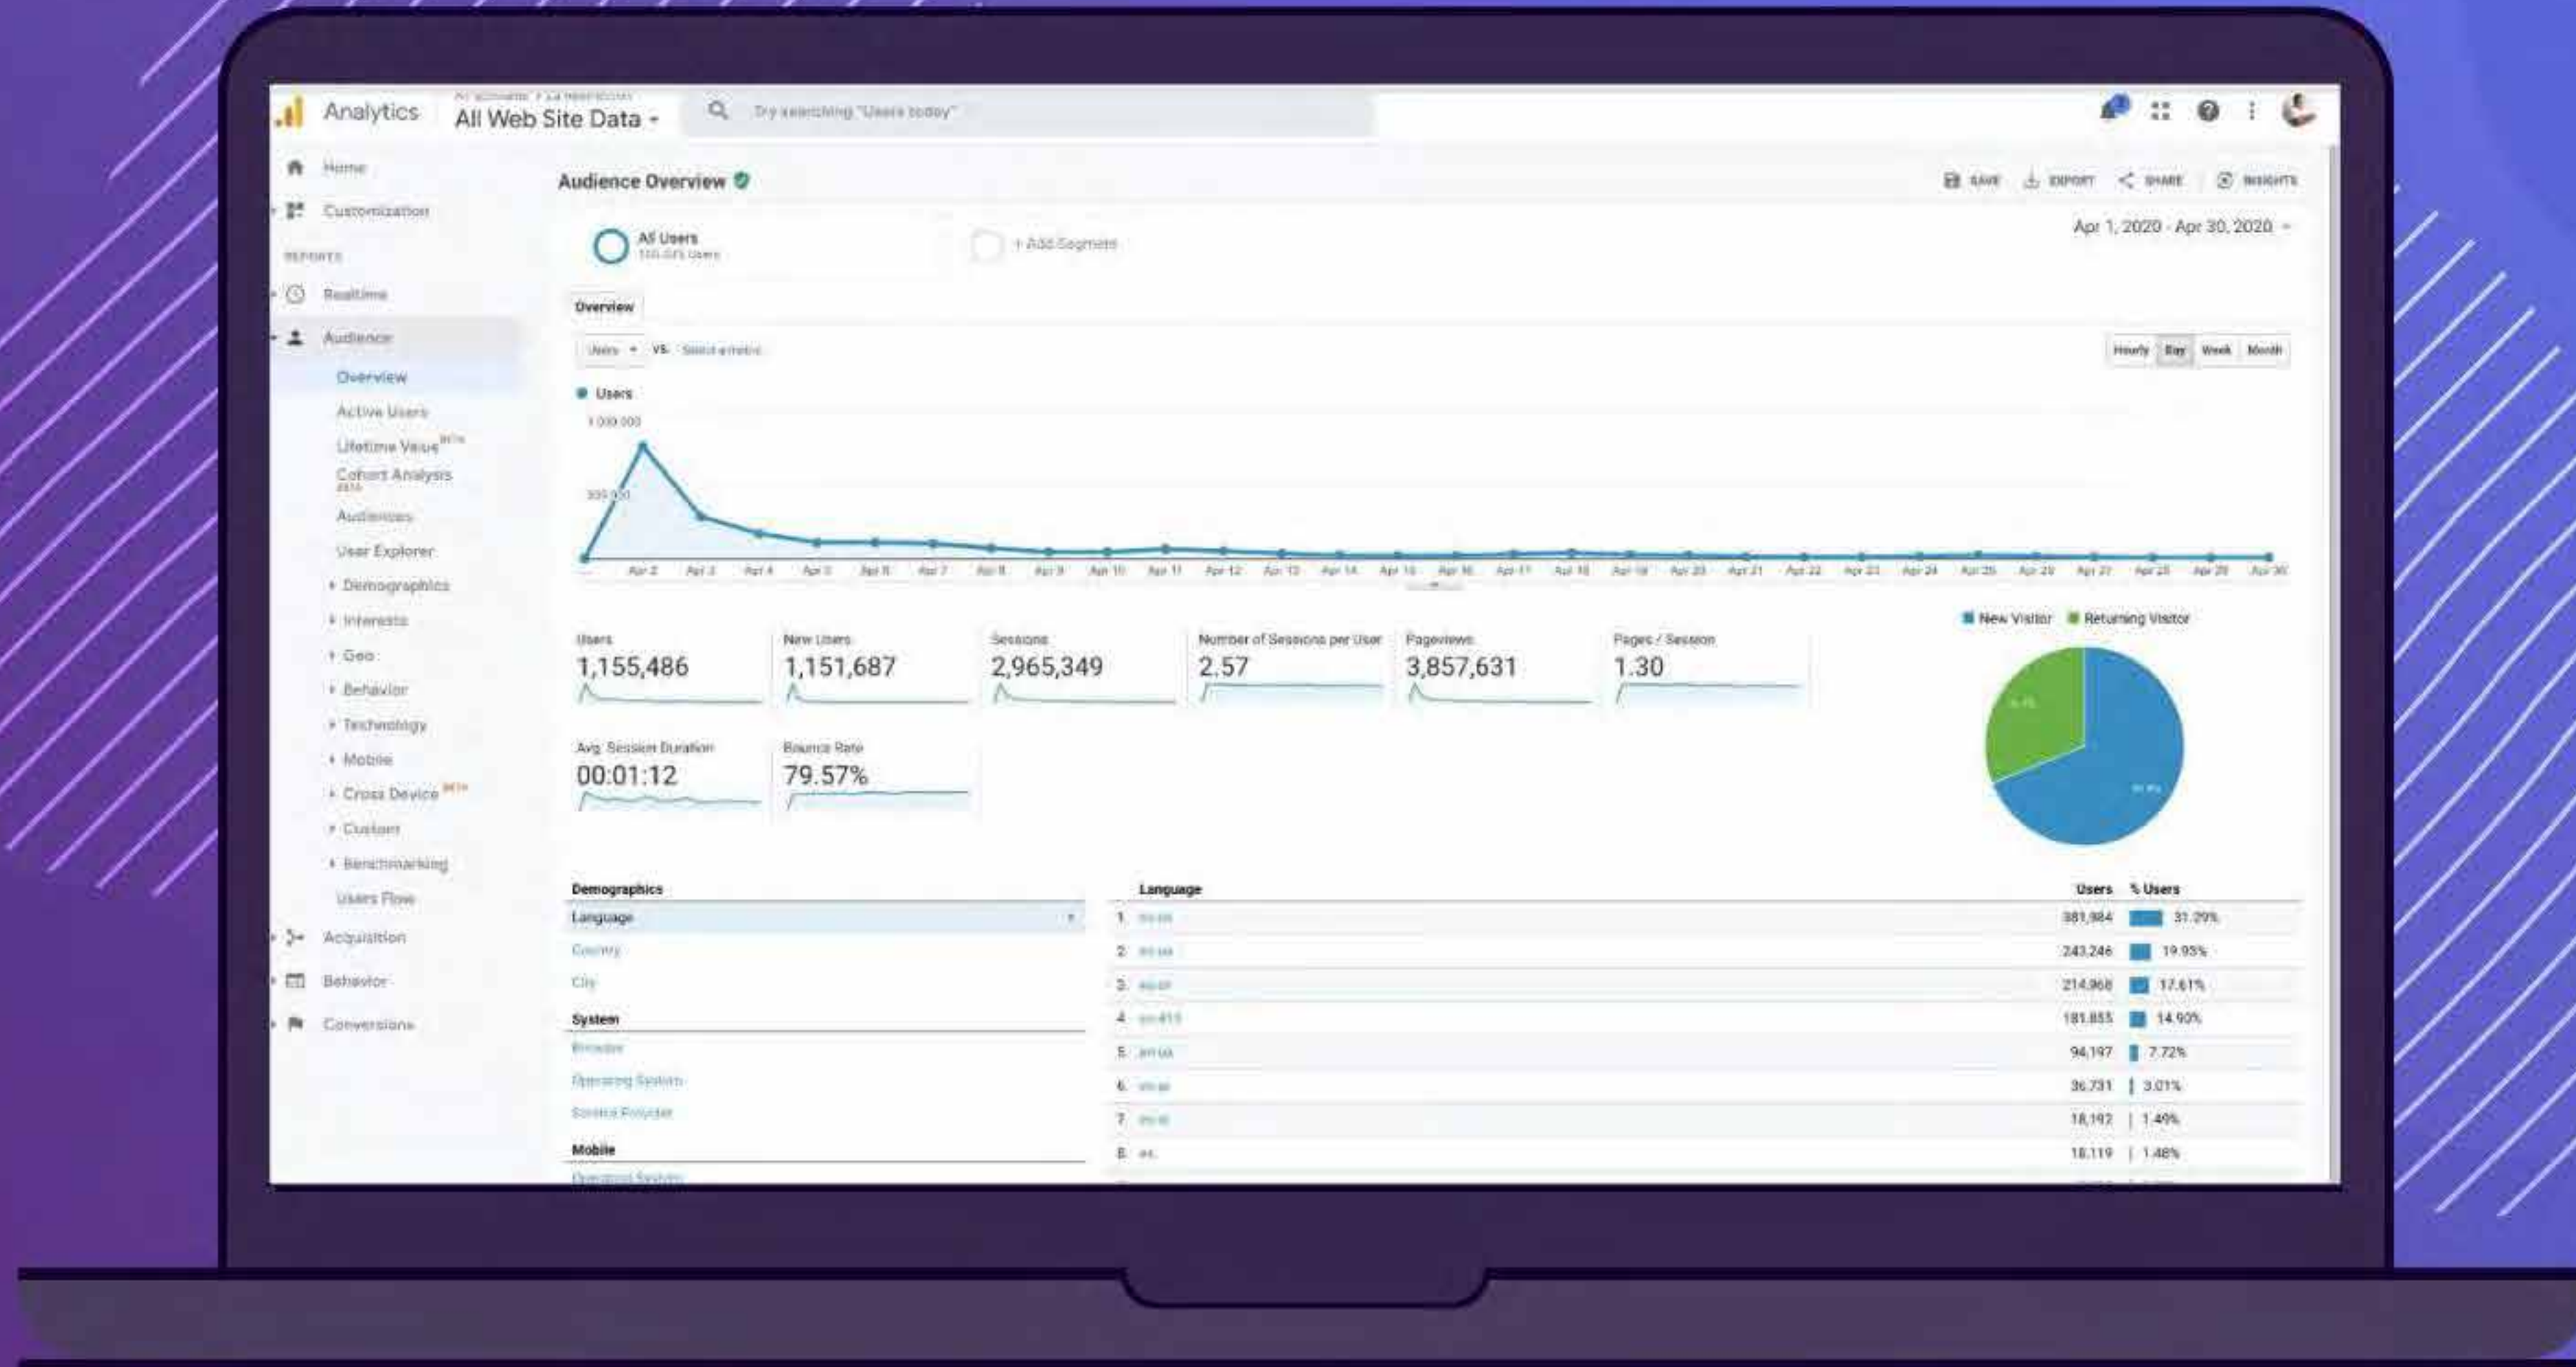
Analytics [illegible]
All Web Site Data ▾
Try searching "Users today"

Home
Customization
REPORTS
Realtime
Audience
Overview
Active Users
Lifetime Value BETA
Cohort Analysis BETA
Audiences
User Explorer
▸ Demographics
▸ Interests
▸ Geo
▸ Behavior
▸ Technology
▸ Mobile
▸ Cross Device BETA
▸ Custom
▸ Benchmarking
Users Flow
Acquisition
Behavior
Conversions

Audience Overview
SAVE EXPORT SHARE INSIGHTS
Apr 1, 2020 - Apr 30, 2020 ▾

All Users
100.00% Users
+ Add Segment

Overview
Users ▾ VS. Select a metric
Hourly Day Week Month

● Users
1,000,000
500,000
Apr 2 Apr 3 Apr 4 Apr 5 Apr 6 Apr 7 Apr 8 Apr 9 Apr 10 Apr 11 Apr 12 Apr 13 Apr 14 Apr 15 Apr 16 Apr 17 Apr 18 Apr 19 Apr 20 Apr 21 Apr 22 Apr 23 Apr 24 Apr 25 Apr 26 Apr 27 Apr 28 Apr 29 Apr 30

Users
1,155,486
New Users
1,151,687
Sessions
2,965,349
Number of Sessions per User
2.57
Pageviews
3,857,631
Pages / Session
1.30
Avg. Session Duration
00:01:12
Bounce Rate
79.57%

■ New Visitor ■ Returning Visitor

Demographics
Language
Country
City
System
Browser
Operating System
Service Provider
Mobile
Operating System

| | Language | Users | % Users |
|---|---|---|---|
| 1. | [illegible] | 381,984 | 31.29% |
| 2. | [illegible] | 243,246 | 19.93% |
| 3. | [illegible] | 214,968 | 17.61% |
| 4. | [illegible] | 181,855 | 14.90% |
| 5. | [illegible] | 94,197 | 7.72% |
| 6. | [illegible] | 36,731 | 3.01% |
| 7. | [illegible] | 18,192 | 1.49% |
| 8. | es | 18,119 | 1.48% |